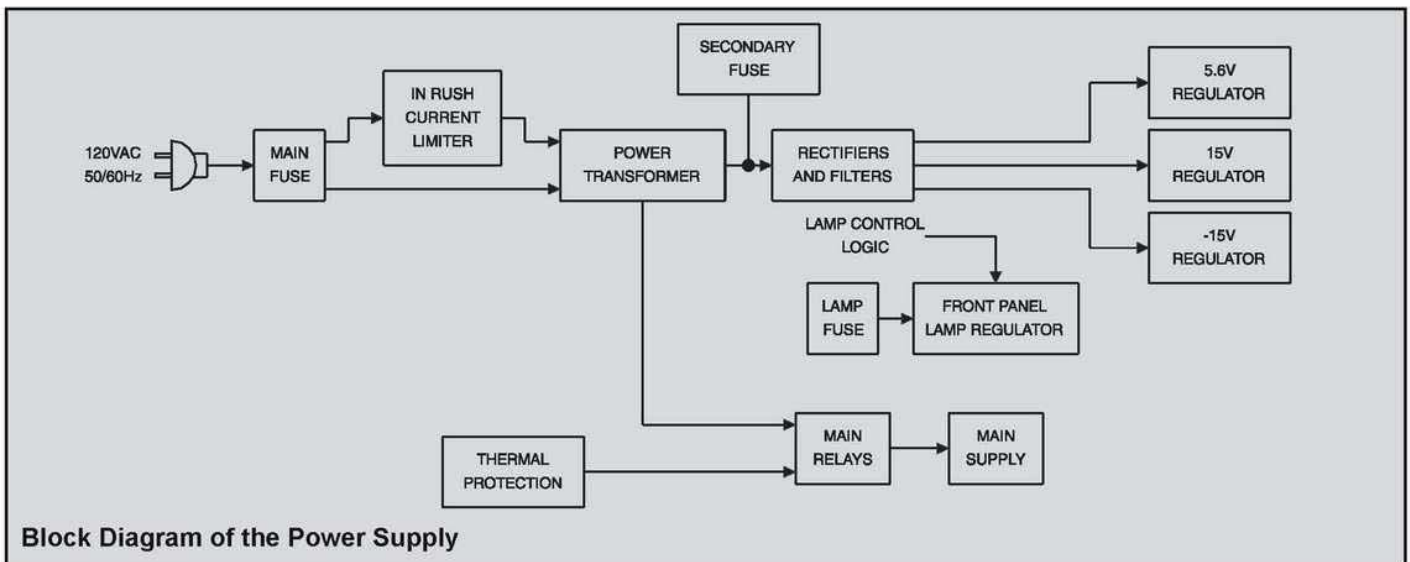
120VAC
50/60Hz

MAIN
FUSE

IN RUSH
CURRENT
LIMITER

SECONDARY
FUSE

POWER
TRANSFORMER

RECTIFIERS
AND FILTERS

5.6V
REGULATOR

15V
REGULATOR

-15V
REGULATOR

LAMP CONTROL
LOGIC

LAMP
FUSE

FRONT PANEL
LAMP REGULATOR

THERMAL
PROTECTION

MAIN
RELAYS

MAIN
SUPPLY

Block Diagram of the Power Supply